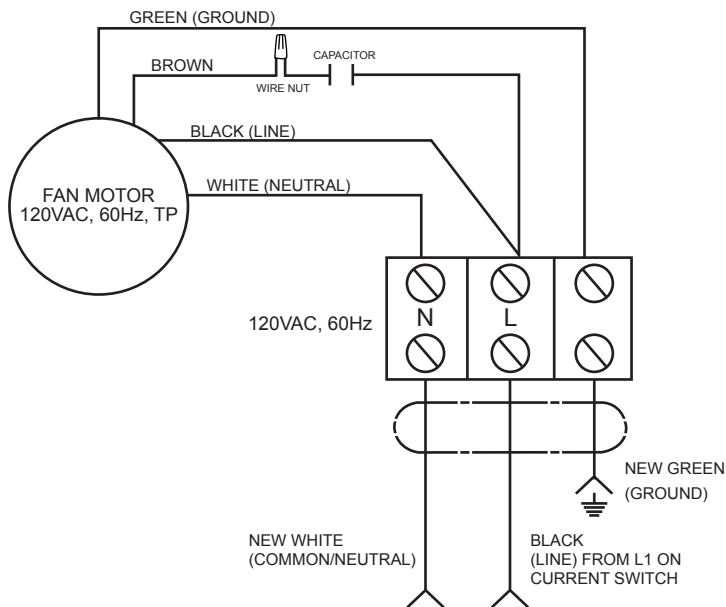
GREEN (GROUND)

BROWN

CAPACITOR

WIRE NUT

BLACK (LINE)

FAN MOTOR
120VAC, 60Hz, TP

WHITE (NEUTRAL)

N

L

120VAC, 60Hz

NEW GREEN
(GROUND)

NEW WHITE
(COMMON/NEUTRAL)

BLACK
(LINE) FROM L1 ON
CURRENT SWITCH